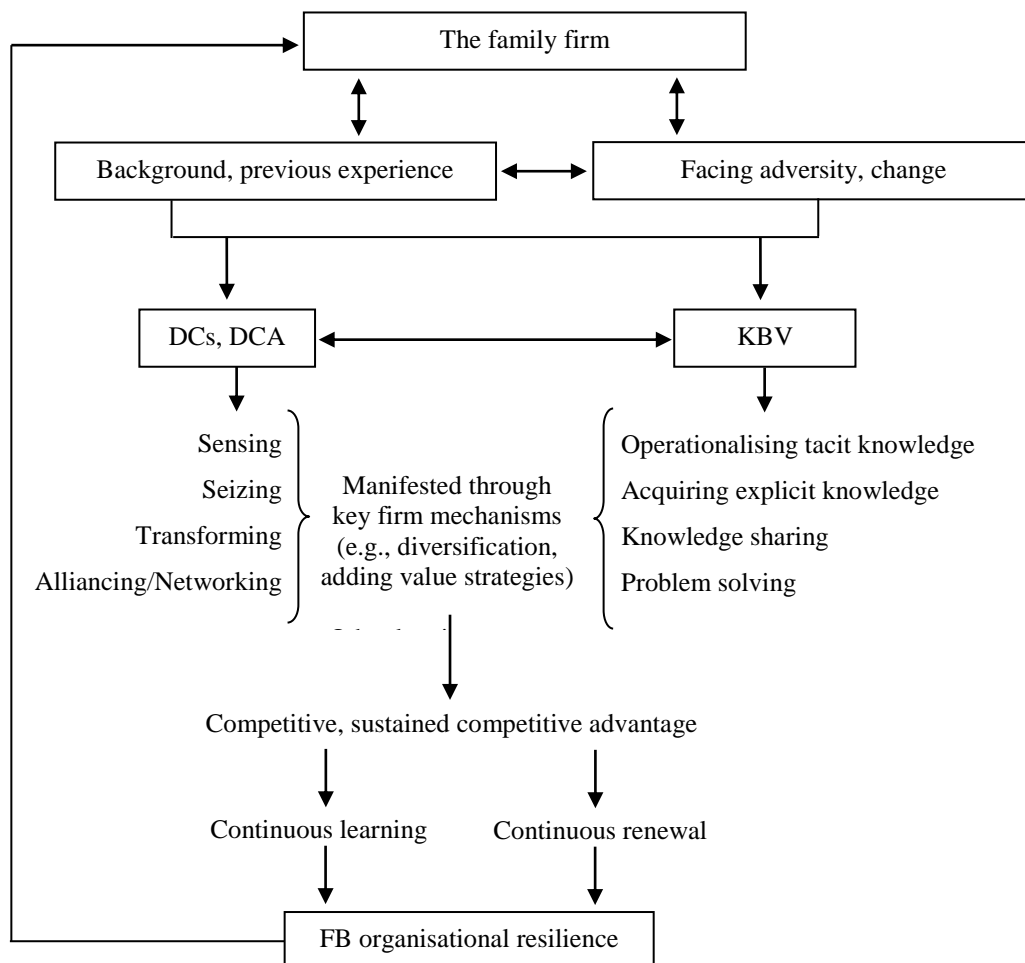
The family firm

Background, previous experience

Facing adversity, change

DCs, DCA

KBV

Sensing
Seizing
Transforming
Alliancing/Networking

Manifested through key firm mechanisms (e.g., diversification, adding value strategies)

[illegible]

Operationalising tacit knowledge
Acquiring explicit knowledge
Knowledge sharing
Problem solving

Competitive, sustained competitive advantage

Continuous learning

Continuous renewal

FB organisational resilience